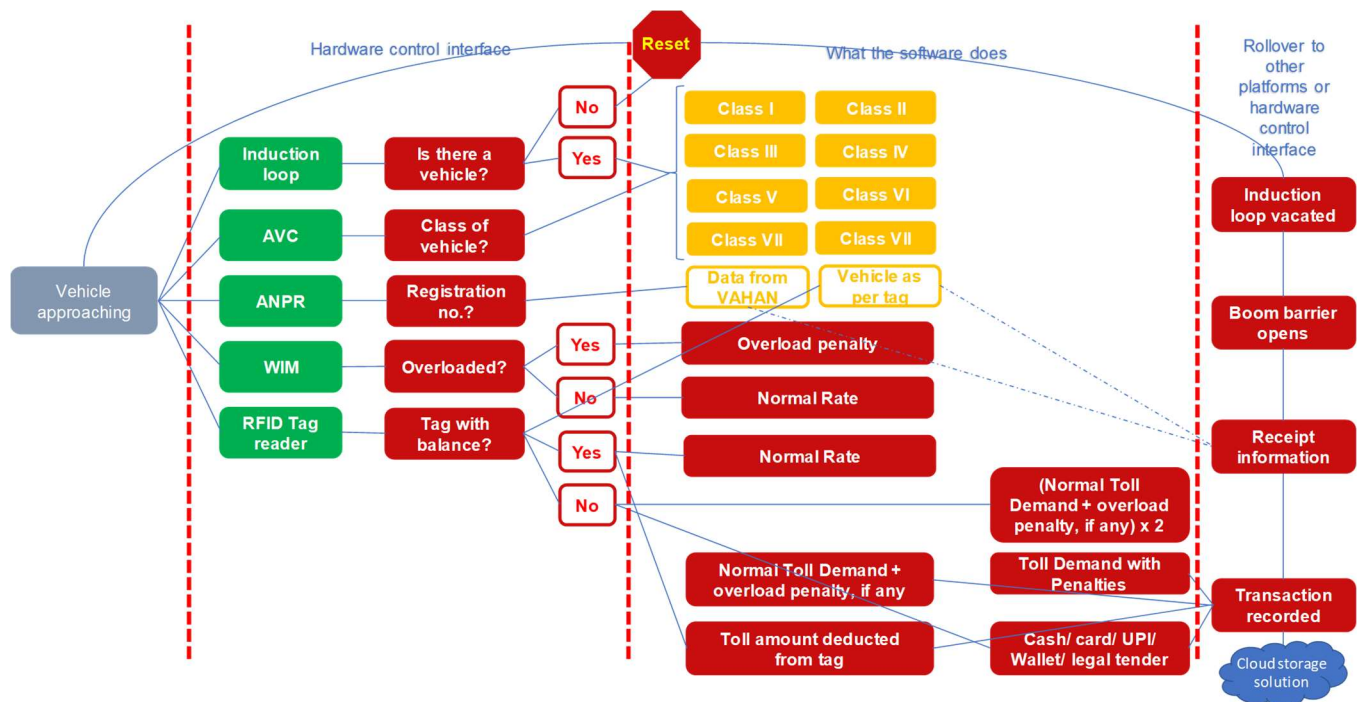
Hardware control interface

Reset

What the software does

Rollover to other platforms or hardware control interface

Vehicle approaching

Induction loop

AVC

ANPR

WIM

RFID Tag reader

Is there a vehicle?

Class of vehicle?

Registration no.?

Overloaded?

Tag with balance?

No

Yes

Yes

No

Yes

No

Class I

Class II

Class III

Class IV

Class V

Class VI

Class VII

Class VII

Data from VAHAN

Vehicle as per tag

Overload penalty

Normal Rate

Normal Rate

(Normal Toll Demand + overload penalty, if any) x 2

Normal Toll Demand + overload penalty, if any

Toll Demand with Penalties

Toll amount deducted from tag

Cash/ card/ UPI/ Wallet/ legal tender

Induction loop vacated

Boom barrier opens

Receipt information

Transaction recorded

Cloud storage solution